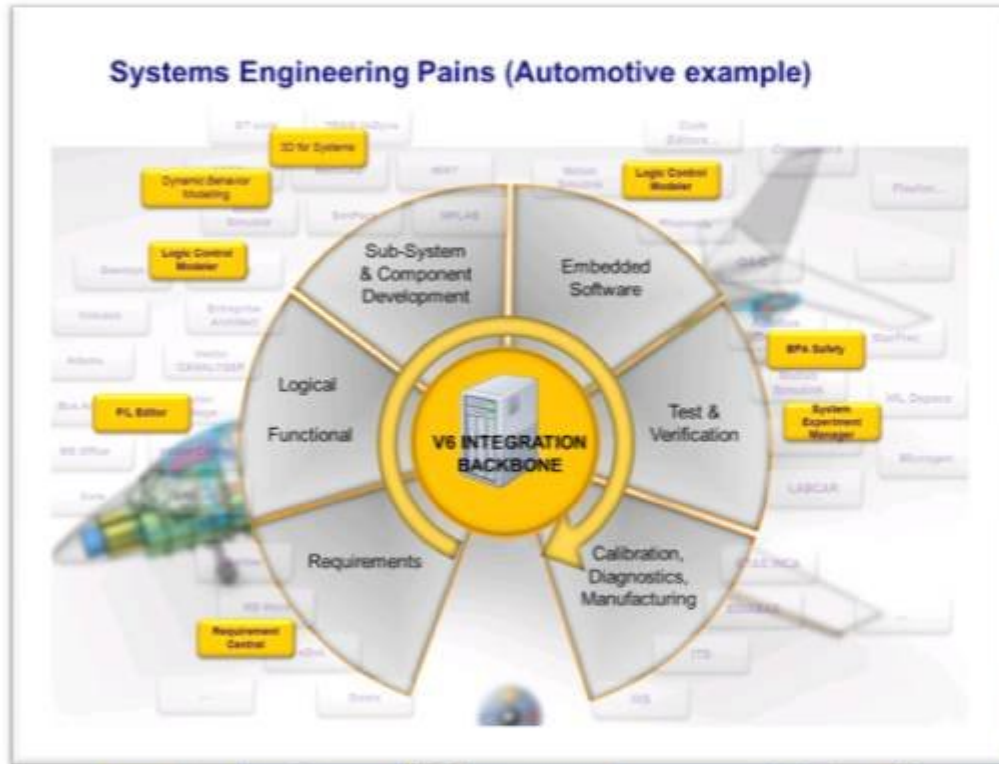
Systems Engineering Pains (Automotive example)

3D for Systems

Dynamic Behavior Modeling

Logic Control Modeler

Logic Control Modeler

FL Editor

Requirement Central

BPA Safety

System Experiment Manager

Sub-System & Component Development

Embedded Software

Logical

Functional

Test & Verification

V6 INTEGRATION BACKBONE

Requirements

Calibration, Diagnostics, Manufacturing

LABCAR